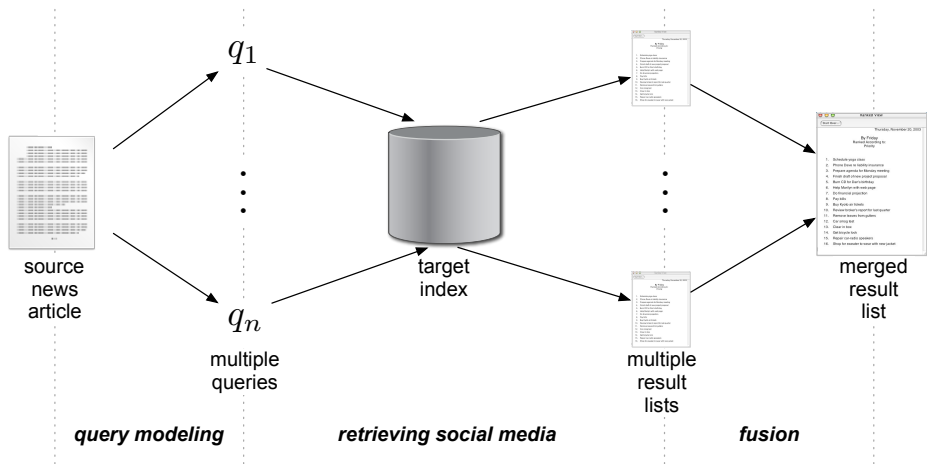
$q_1$

$q_n$

source news article

multiple queries

target index

multiple result lists

merged result list

Thursday, November 20, 2003

By Friday
Ranked according to Priority

1. Schedule yoga class
2. Phone Dave re liability insurance
3. Prepare agenda for Monday meeting
4. Finish draft of new project proposal
5. Buy CD for Sue's birthday
6. Help Marilyn with web page
7. Do financial projection
8. Pay bills
9. Buy tickets on tickets
10. Renew brother's apprentice apprentice
11. Remove leaves from gutters
12. Car smog test
13. Clean in box
14. Get bicycle tune
15. Repair car-radio speakers
16. Shop for sweater to wear with new jacket

query modeling

retrieving social media

fusion